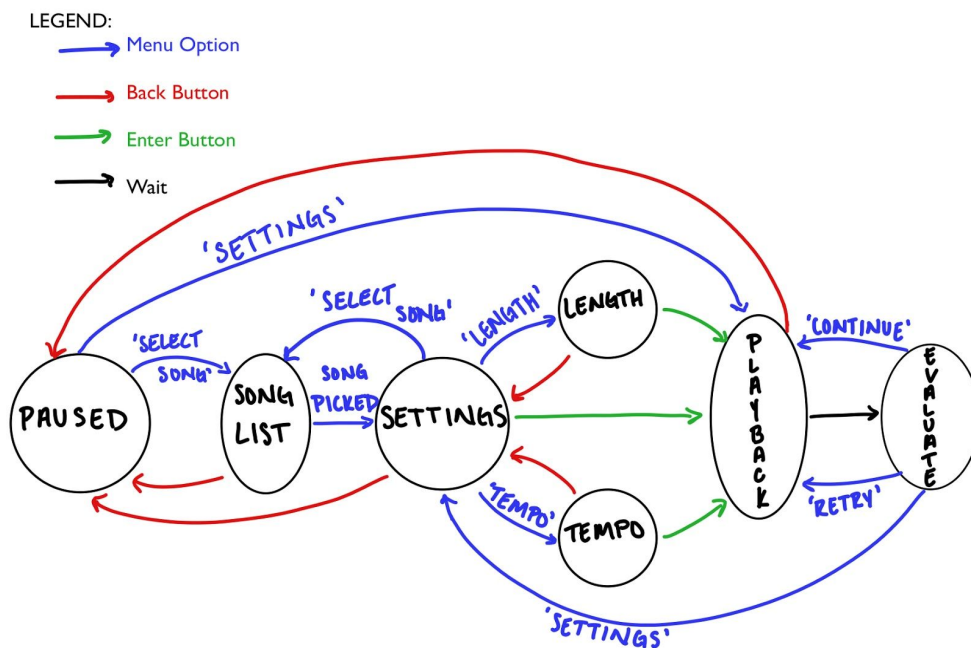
LEGEND:
Menu Option
Back Button
Enter Button
Wait

'SETTINGS'
'SELECT SONG'
'LENGTH'
LENGTH
'CONTINUE'
'SELECT SONG'
PAUSED
SONG LIST
SONG PICKED
SETTINGS
PLAYBACK
EVALUATE
'TEMPO'
TEMPO
'RETRY'
'SETTINGS'